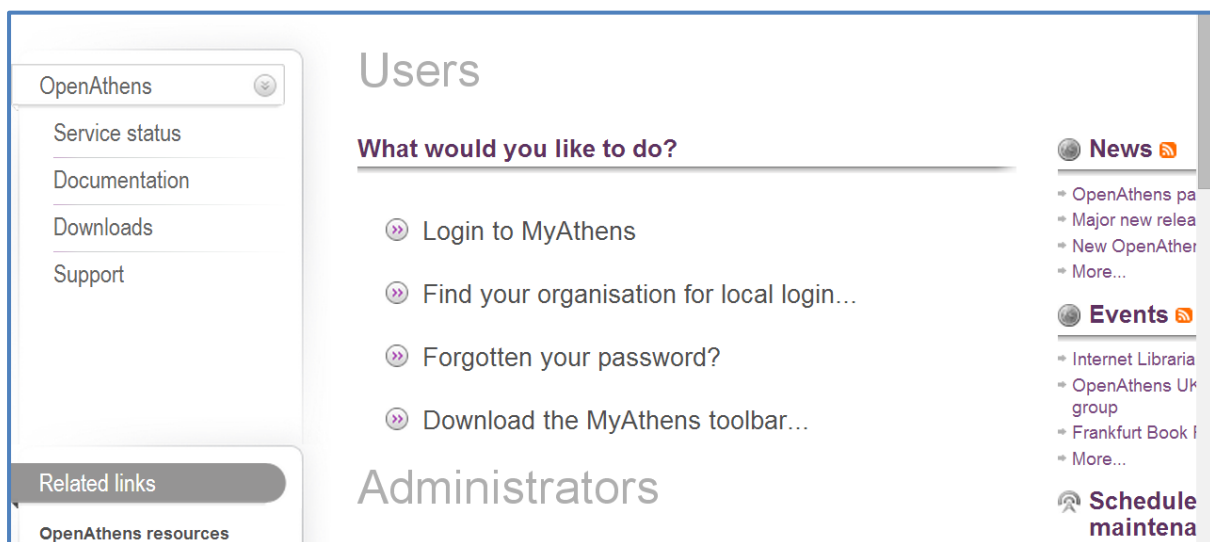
OpenAthens

Service status

Documentation

Downloads

Support

Related links

OpenAthens resources

Users

What would you like to do?

Login to MyAthens

Find your organisation for local login...

Forgotten your password?

Download the MyAthens toolbar...

Administrators

News

OpenAthens pa

Major new relea

New OpenAther

More...

Events

Internet Libraria

OpenAthens UK group

Frankfurt Book F

More...

Schedule maintena